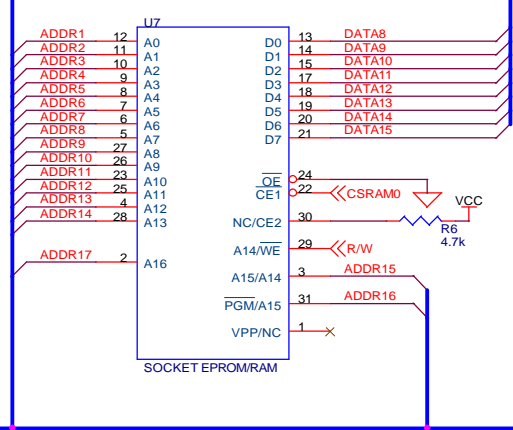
U7

ADDR1 12 A0
ADDR2 11 A1
ADDR3 10 A2
ADDR4 9 A3
ADDR5 8 A4
ADDR6 7 A5
ADDR7 6 A6
ADDR8 5 A7
ADDR9 27 A8
ADDR10 26 A9
ADDR11 23 A10
ADDR12 25 A11
ADDR13 4 A12
ADDR14 28 A13

ADDR17 2 A16

D0 13 DATA8
D1 14 DATA9
D2 15 DATA10
D3 17 DATA11
D4 18 DATA12
D5 19 DATA13
D6 20 DATA14
D7 21 DATA15

$\overline{OE}$ 24
$\overline{CE1}$ 22 CSRAM0

NC/CE2 30
R6
4.7k
VCC

A14/$\overline{WE}$ 29 R/W

A15/A14 3 ADDR15

$\overline{PGM}$/A15 31 ADDR16

VPP/NC 1

SOCKET EPROM/RAM